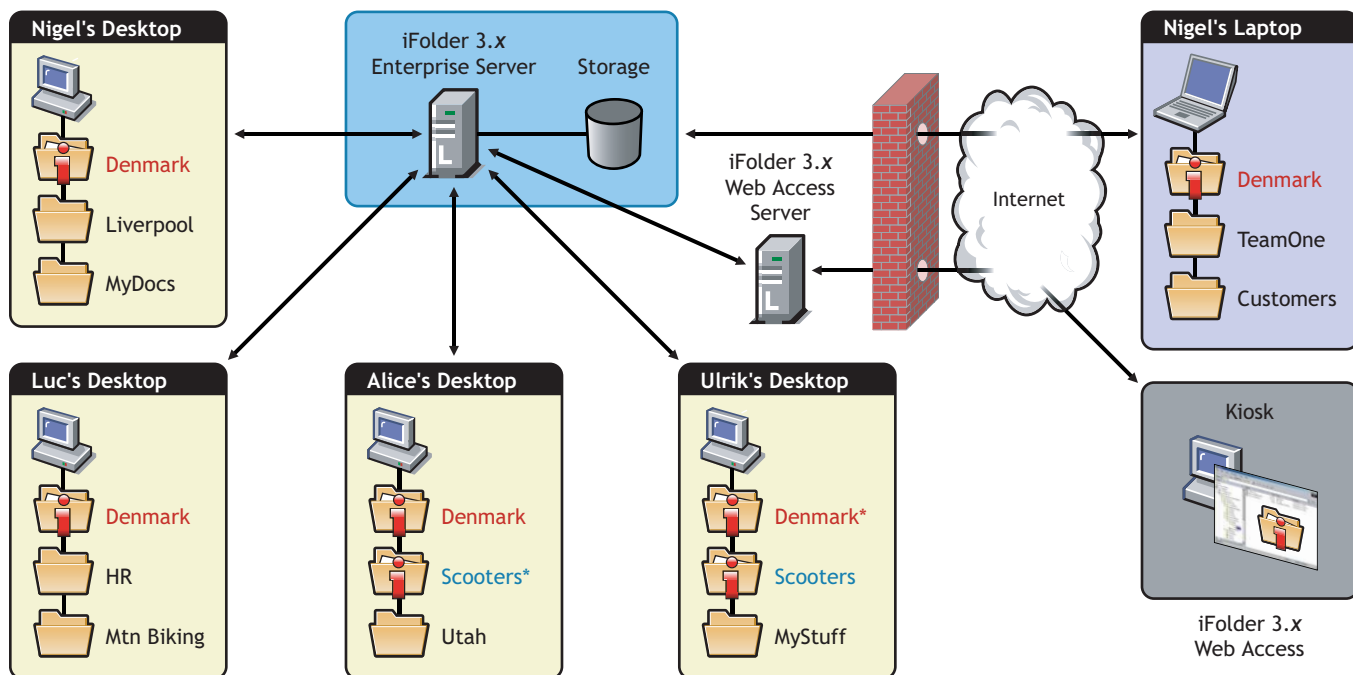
Nigel's Desktop

Denmark

Liverpool

MyDocs

iFolder 3.*x*
Enterprise Server

Storage

iFolder 3.*x*
Web Access
Server

Internet

Nigel's Laptop

Denmark

TeamOne

Customers

Luc's Desktop

Denmark

HR

Mtn Biking

Alice's Desktop

Denmark

Scooters*

Utah

Ulrik's Desktop

Denmark*

Scooters

MyStuff

Kiosk

iFolder 3.*x*
Web Access